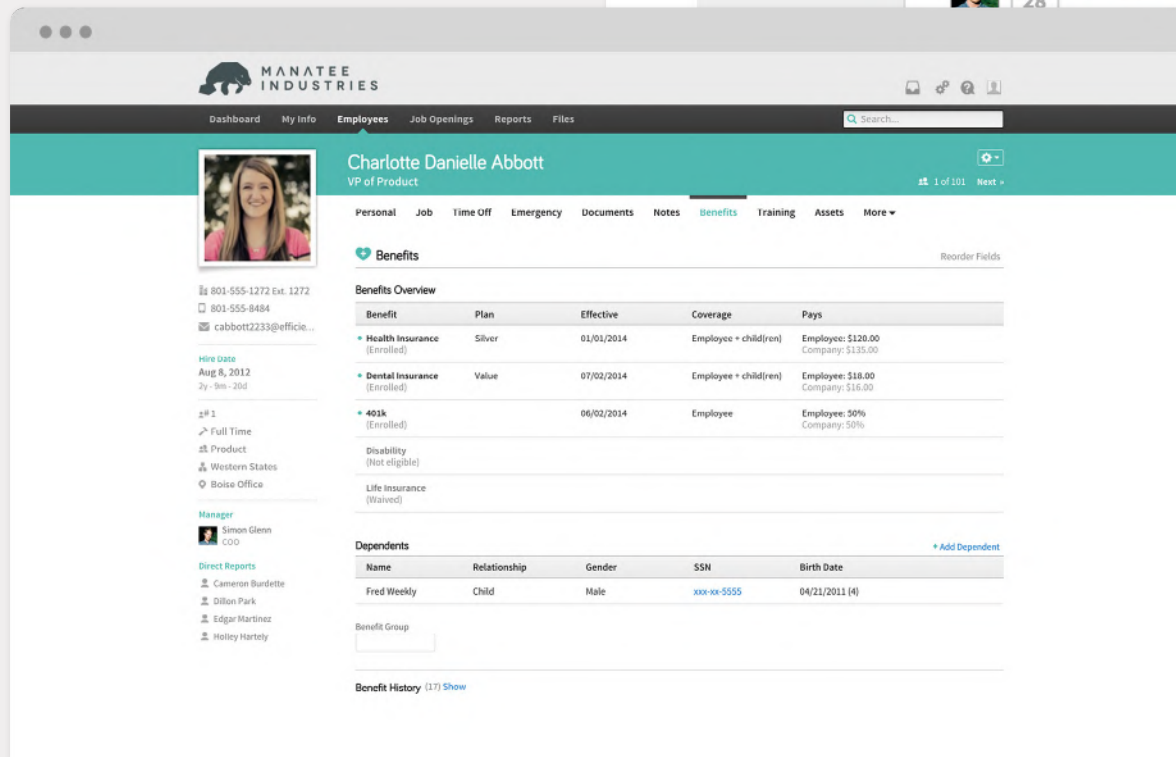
MANATEE INDUSTRIES

Dashboard My Info Employees Job Openings Reports Files

Search...

Charlotte Danielle Abbott
VP of Product

1 of 101 Next »

Personal Job Time Off Emergency Documents Notes Benefits Training Assets More

Benefits

Reorder Fields

801-555-1272 Ext. 1272
801-555-8484
cabbott2233@efficie...

Hire Date
Aug 8, 2012
2y - 9m - 20d

#1
Full Time
Product
Western States
Boise Office

Manager
Simon Glenn
COO

Direct Reports
Cameron Burdette
Dillon Park
Edgar Martinez
Holley Hartely

Benefits Overview

| Benefit | Plan | Effective | Coverage | Pays |
|---|---|---|---|---|
| Health Insurance (Enrolled) | Silver | 01/01/2014 | Employee + child(ren) | Employee: \$120.00 Company: \$135.00 |
| Dental Insurance (Enrolled) | Value | 07/02/2014 | Employee + child(ren) | Employee: \$18.00 Company: \$16.00 |
| 401k (Enrolled) | | 06/02/2014 | Employee | Employee: 50% Company: 50% |
| Disability (Not eligible) | | | | |
| Life Insurance (Waived) | | | | |

Dependents

+ Add Dependent

| Name | Relationship | Gender | SSN | Birth Date |
|---|---|---|---|---|
| Fred Weekly | Child | Male | xxx-xx-5555 | 04/21/2011 (4) |

Benefit Group

Benefit History (17) Show